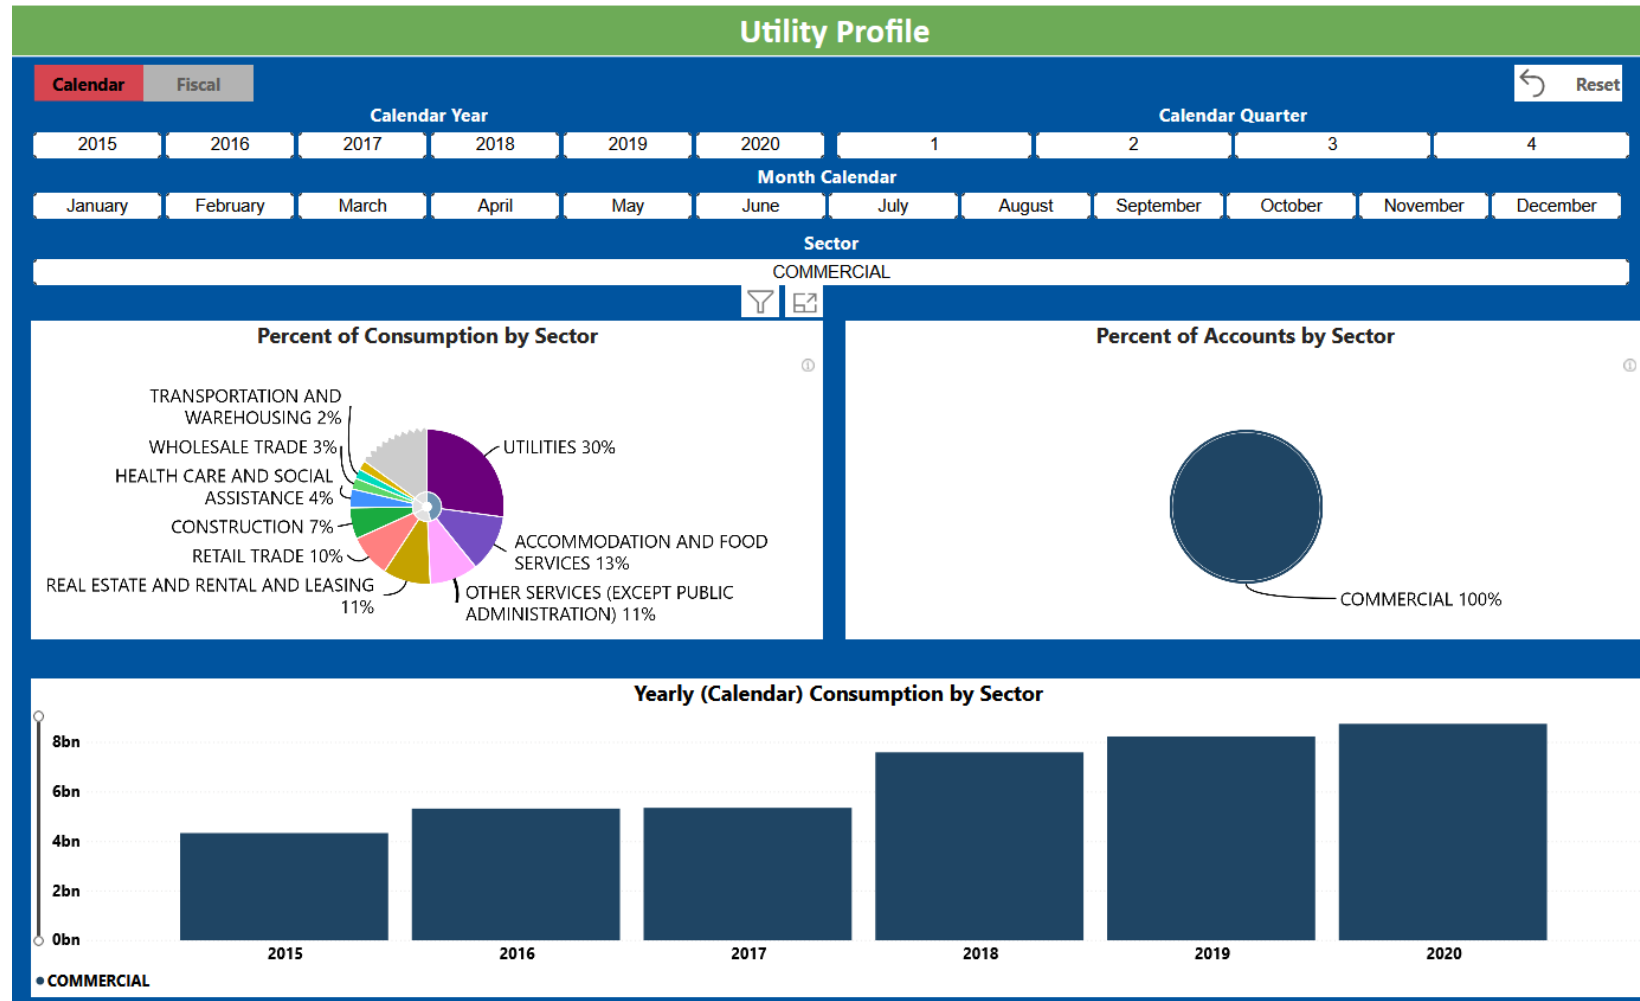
Utility Profile

Calendar Fiscal

Reset

Calendar Year

| 2015 | 2016 | 2017 | 2018 | 2019 | 2020 |
|---|---|---|---|---|---|

Calendar Quarter

| 1 | 2 | 3 | 4 |
|---|---|---|---|

Month Calendar

| January | February | March | April | May | June | July | August | September | October | November | December |
|---|---|---|---|---|---|---|---|---|---|---|---|

Sector

COMMERCIAL

Percent of Consumption by Sector

TRANSPORTATION AND WAREHOUSING 2%
WHOLESALE TRADE 3%
HEALTH CARE AND SOCIAL ASSISTANCE 4%
CONSTRUCTION 7%
RETAIL TRADE 10%
REAL ESTATE AND RENTAL AND LEASING 11%
UTILITIES 30%
ACCOMMODATION AND FOOD SERVICES 13%
OTHER SERVICES (EXCEPT PUBLIC ADMINISTRATION) 11%

Percent of Accounts by Sector

COMMERCIAL 100%

Yearly (Calendar) Consumption by Sector

8bn
6bn
4bn
2bn
0bn

2015 2016 2017 2018 2019 2020

COMMERCIAL